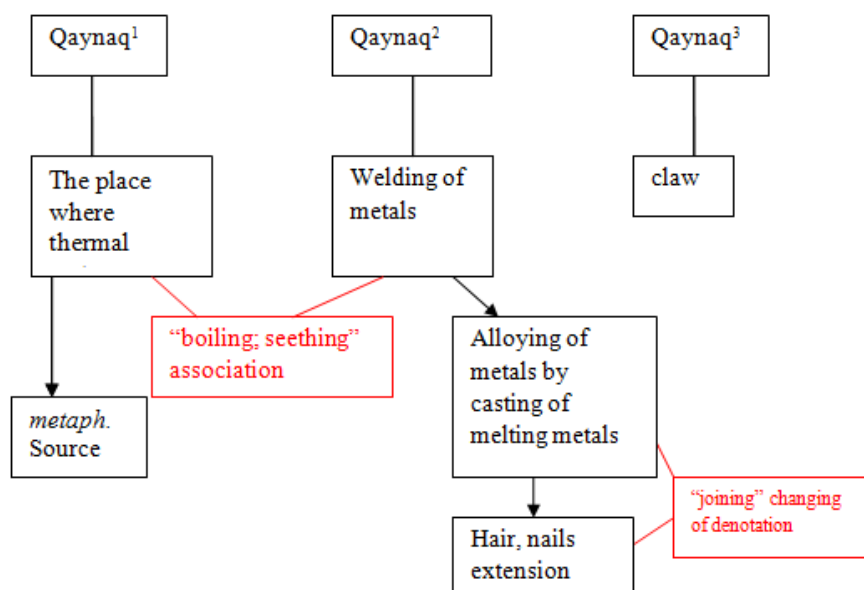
Qaynaq$^1$

Qaynaq$^2$

Qaynaq$^3$

The place where thermal

Welding of metals

claw

"boiling; seething" association

Alloying of metals by casting of melting metals

metaph. Source

"joining" changing of denotation

Hair, nails extension